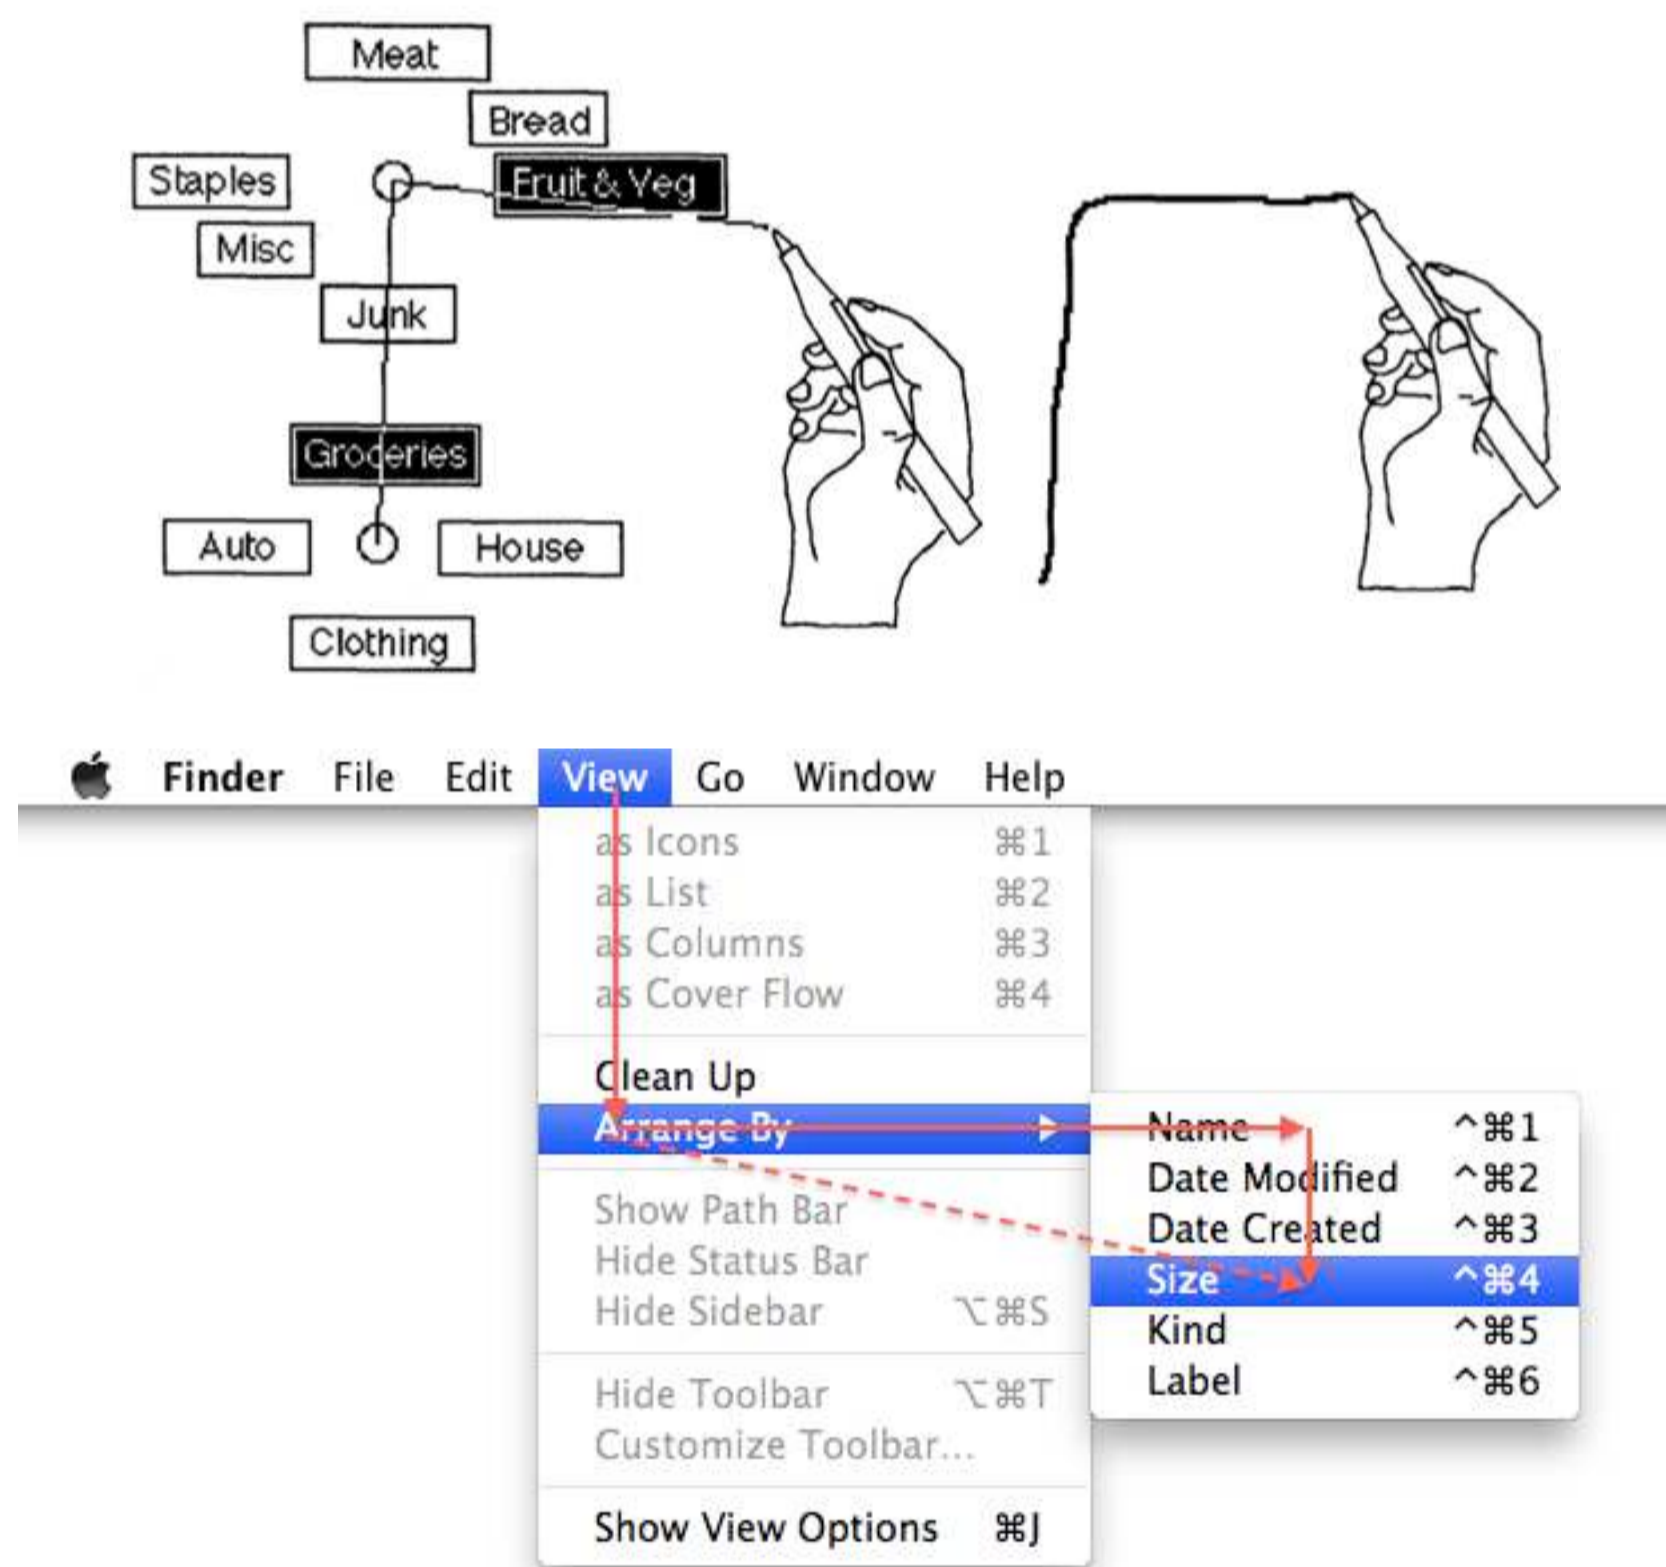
Meat
Bread
Staples
Fruit & Veg
Misc
Junk
Groceries
Auto
House
Clothing

Finder File Edit View Go Window Help

as Icons ⌘1
as List ⌘2
as Columns ⌘3
as Cover Flow ⌘4

Clean Up
Arrange By

Show Path Bar
Hide Status Bar
Hide Sidebar ⌥⌘S

Hide Toolbar ⌥⌘T
Customize Toolbar...

Show View Options ⌘J

Name ^⌘1
Date Modified ^⌘2
Date Created ^⌘3
Size ^⌘4
Kind ^⌘5
Label ^⌘6